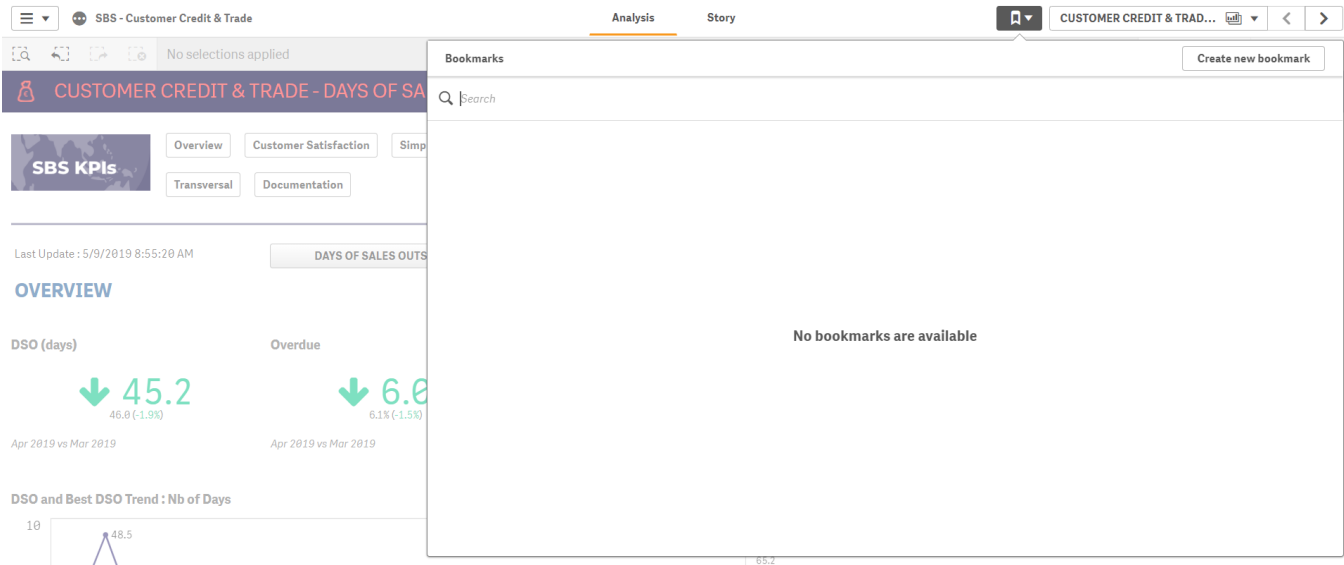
SBS - Customer Credit & Trade

Analysis

Story

CUSTOMER CREDIT & TRAD...

No selections applied

CUSTOMER CREDIT & TRADE - DAYS OF SA

SBS KPIs

Overview

Customer Satisfaction

Simp

Transversal

Documentation

Last Update : 5/9/2019 8:55:20 AM

DAYS OF SALES OUTS

OVERVIEW

DSO (days)

45.2

46.0 (-1.9%)

Apr 2019 vs Mar 2019

Overdue

6.0

6.1% (-1.5%)

Apr 2019 vs Mar 2019

DSO and Best DSO Trend : Nb of Days

10

48.5

65.2

Bookmarks

Create new bookmark

Search

No bookmarks are available